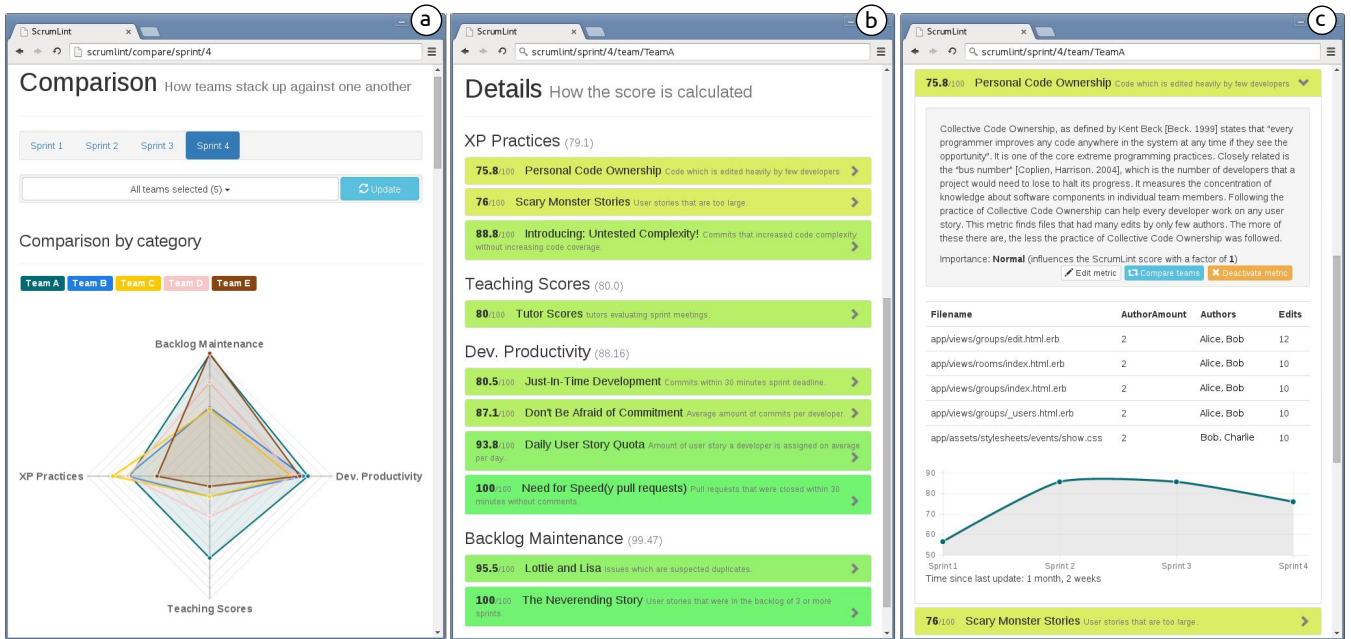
a

ScrumLint

scrumlint/compare/sprint/4

Comparison How teams stack up against one another

Sprint 1 Sprint 2 Sprint 3 Sprint 4

All teams selected (5)

Update

Comparison by category

Team A Team B Team C Team D Team E

Backlog Maintenance

XP Practices

Dev. Productivity

Teaching Scores

b

ScrumLint

scrumlint/sprint/4/team/TeamA

Details How the score is calculated

XP Practices (79.1)

75.8/100 Personal Code Ownership Code which is edited heavily by few developers

76/100 Scary Monster Stories User stories that are too large.

88.8/100 Introducing: Untested Complexity! Commits that increased code complexity without increasing code coverage.

Teaching Scores (80.0)

80/100 Tutor Scores tutors evaluating sprint meetings.

Dev. Productivity (88.16)

80.5/100 Just-In-Time Development Commits within 30 minutes sprint deadline.

87.1/100 Don't Be Afraid of Commitment Average amount of commits per developer.

93.8/100 Daily User Story Quota Amount of user story a developer is assigned on average per day.

100/100 Need for Speed(y pull requests) Pull requests that were closed within 30 minutes without comments.

Backlog Maintenance (99.47)

95.5/100 Lottie and Lisa Issues which are suspected duplicates.

100/100 The Neverending Story User stories that were in the backlog of 3 or more sprints.

c

ScrumLint

scrumlint/sprint/4/team/TeamA

75.8/100 Personal Code Ownership Code which is edited heavily by few developers

Collective Code Ownership, as defined by Kent Beck [Beck. 1999] states that "every programmer improves any code anywhere in the system at any time if they see the opportunity". It is one of the core extreme programming practices. Closely related is the "bus number" [Coplien, Harrison. 2004], which is the number of developers that a project would need to lose to halt its progress. It measures the concentration of knowledge about software components in individual team members. Following the practice of Collective Code Ownership can help every developer work on any user story. This metric finds files that had many edits by only few authors. The more of these there are, the less the practice of Collective Code Ownership was followed.

Importance: Normal (influences the ScrumLint score with a factor of 1)

Edit metric Compare teams Deactivate metric

| Filename | AuthorAmount | Authors | Edits |
|---|---|---|---|
| app/views/groups/edit.html.erb | 2 | Alice, Bob | 12 |
| app/views/rooms/index.html.erb | 2 | Alice, Bob | 10 |
| app/views/groups/index.html.erb | 2 | Alice, Bob | 10 |
| app/views/groups/_users.html.erb | 2 | Alice, Bob | 10 |
| app/assets/stylesheets/events/show.css | 2 | Bob, Charlie | 10 |

90
80
70
60
50
Sprint 1 Sprint 2 Sprint 3 Sprint 4

Time since last update: 1 month, 2 weeks

76/100 Scary Monster Stories User stories that are too large.